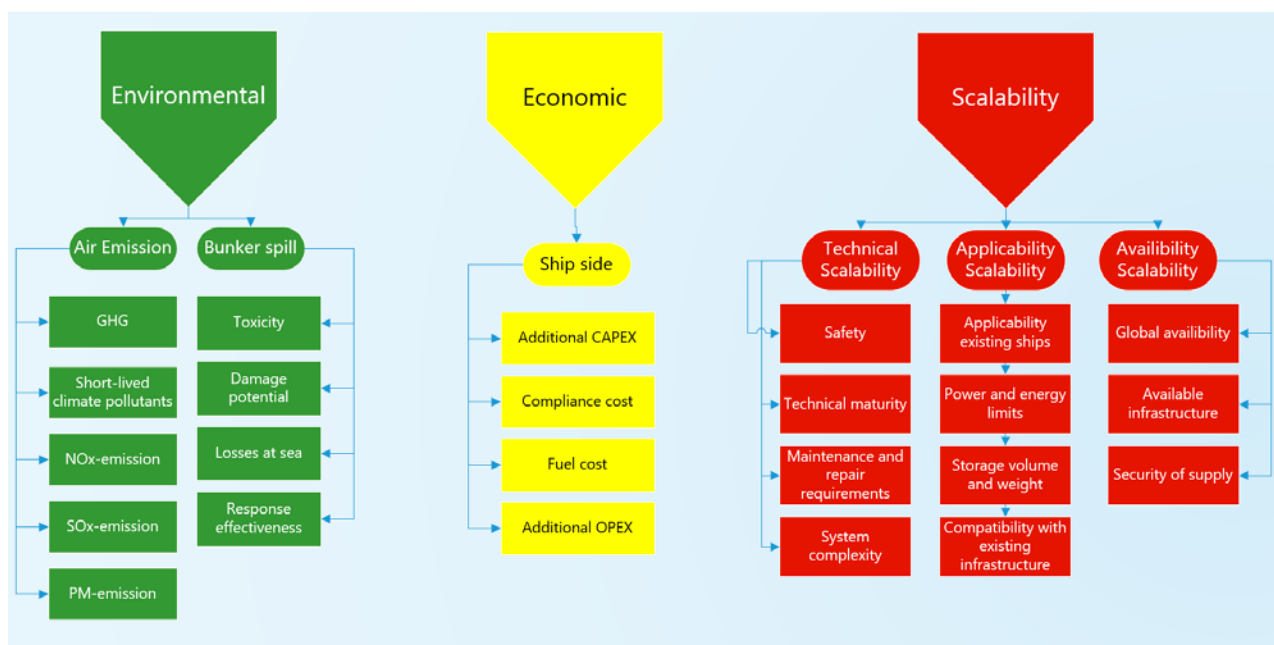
Environmental

Air Emission

GHG

Short-lived climate pollutants

NOx-emission

SOx-emission

PM-emission

Bunker spill

Toxicity

Damage potential

Losses at sea

Response effectiveness

Economic

Ship side

Additional CAPEX

Compliance cost

Fuel cost

Additional OPEX

Scalability

Technical Scalability

Safety

Technical maturity

Maintenance and repair requirements

System complexity

Applicability Scalability

Applicability existing ships

Power and energy limits

Storage volume and weight

Compatibility with existing infrastructure

Availibility Scalability

Global availibility

Available infrastructure

Security of supply